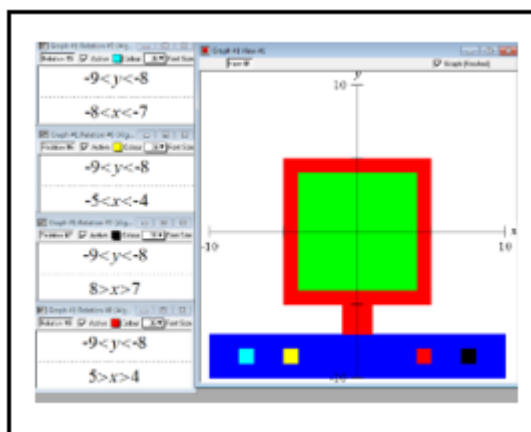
Graph #1 Relation #5 (Ineq...
Relation #5 Active Colour Font Size
$-9<y<-8$
$-8<x<-7$

Graph #1 Relation #6 (Ineq...
Relation #6 Active Colour Font Size
$-9<y<-8$
$-5<x<-4$

Graph #1 Relation #7 (Ineq...
Relation #7 Active Colour Font Size
$-9<y<-8$
$8>x>7$

Graph #1 Relation #8 (Ineq...
Relation #8 Active Colour Font Size
$-9<y<-8$
$5>x>4$

Graph #1 View #1
View #1
Graph (Finished)
y
10
-10
10
x
-10